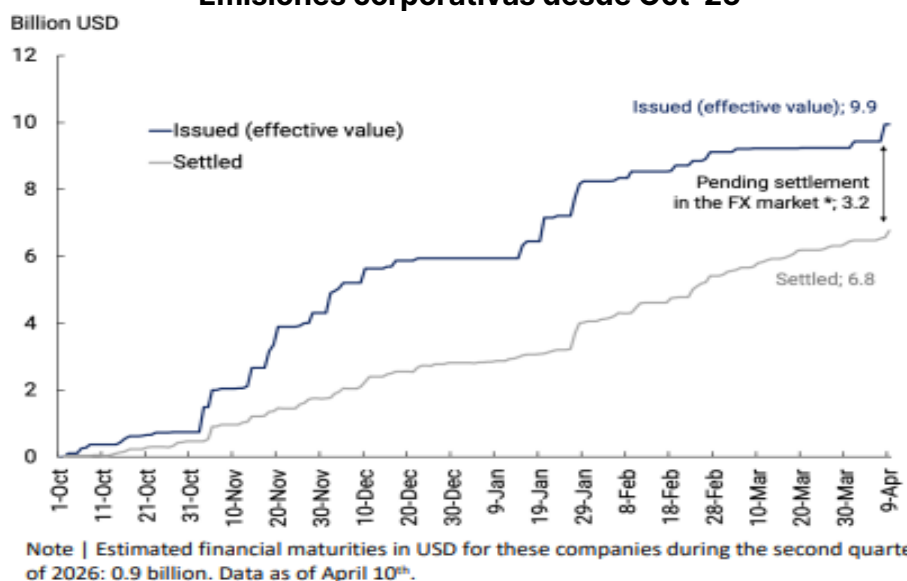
Emisiones corporativas desde Oct-25

Billion USD

12
10
8
6
4
2
0

Issued (effective value)
Settled

Issued (effective value); 9.9

Pending settlement in the FX market *; 3.2

Settled; 6.8

1-Oct
11-Oct
21-Oct
31-Oct
10-Nov
20-Nov
30-Nov
10-Dec
20-Dec
30-Dec
9-Jan
19-Jan
29-Jan
8-Feb
18-Feb
28-Feb
10-Mar
20-Mar
30-Mar
9-Apr

Note | Estimated financial maturities in USD for these companies during the second quarte of 2026: 0.9 billion. Data as of April 10$^{th}$.